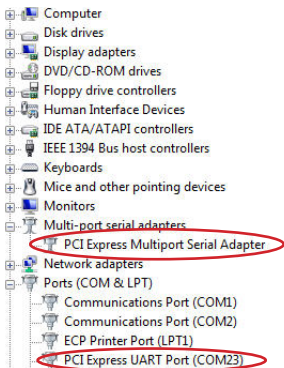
Computer
Disk drives
Display adapters
DVD/CD-ROM drives
Floppy drive controllers
Human Interface Devices
IDE ATA/ATAPI controllers
IEEE 1394 Bus host controllers
Keyboards
Mice and other pointing devices
Monitors
Multi-port serial adapters
PCI Express Multiport Serial Adapter
Network adapters
Ports (COM & LPT)
Communications Port (COM1)
Communications Port (COM2)
ECP Printer Port (LPT1)
PCI Express UART Port (COM23)